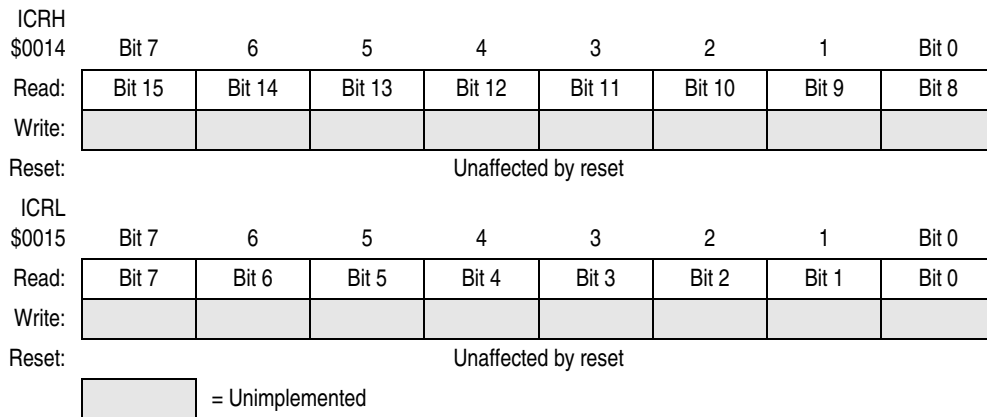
| ICRH $0014 | Bit 7 | 6 | 5 | 4 | 3 | 2 | 1 | Bit 0 |
|---|---|---|---|---|---|---|---|---|
| Read: | Bit 15 | Bit 14 | Bit 13 | Bit 12 | Bit 11 | Bit 10 | Bit 9 | Bit 8 |
| Write: | | | | | | | | |
| Reset: | Unaffected by reset | | | | | | | |

| ICRL $0015 | Bit 7 | 6 | 5 | 4 | 3 | 2 | 1 | Bit 0 |
|---|---|---|---|---|---|---|---|---|
| Read: | Bit 7 | Bit 6 | Bit 5 | Bit 4 | Bit 3 | Bit 2 | Bit 1 | Bit 0 |
| Write: | | | | | | | | |
| Reset: | Unaffected by reset | | | | | | | |

= Unimplemented